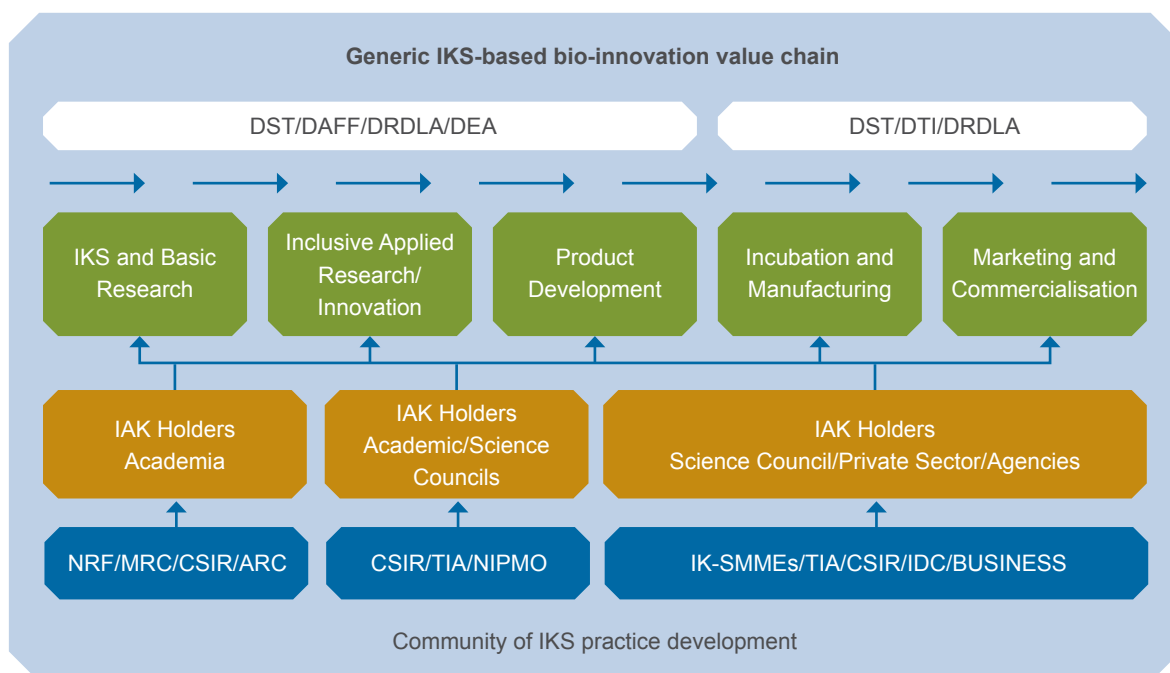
Generic IKS-based bio-innovation value chain

DST/DAFF/DRDLA/DEA

DST/DTI/DRDLA

IKS and Basic Research

Inclusive Applied Research/ Innovation

Product Development

Incubation and Manufacturing

Marketing and Commercialisation

IAK Holders Academia

IAK Holders Academic/Science Councils

IAK Holders Science Council/Private Sector/Agencies

NRF/MRC/CSIR/ARC

CSIR/TIA/NIPMO

IK-SMMEs/TIA/CSIR/IDC/BUSINESS

Community of IKS practice development